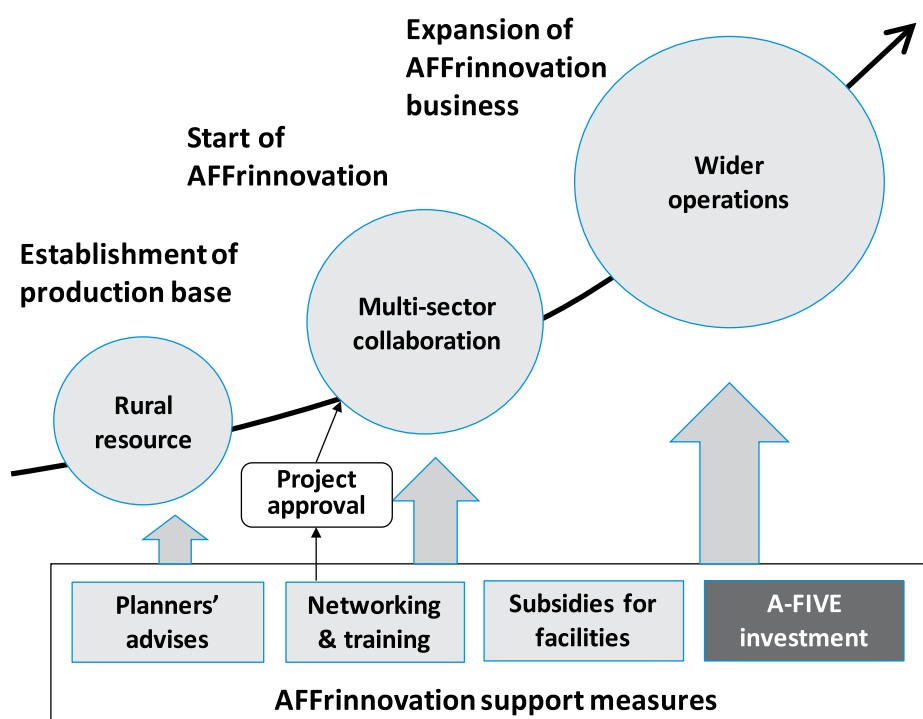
Expansion of AFFrinnovation business

Start of AFFrinnovation

Establishment of production base

Wider operations

Multi-sector collaboration

Rural resource

Project approval

Planners' advises

Networking & training

Subsidies for facilities

A-FIVE investment

AFFrinnovation support measures